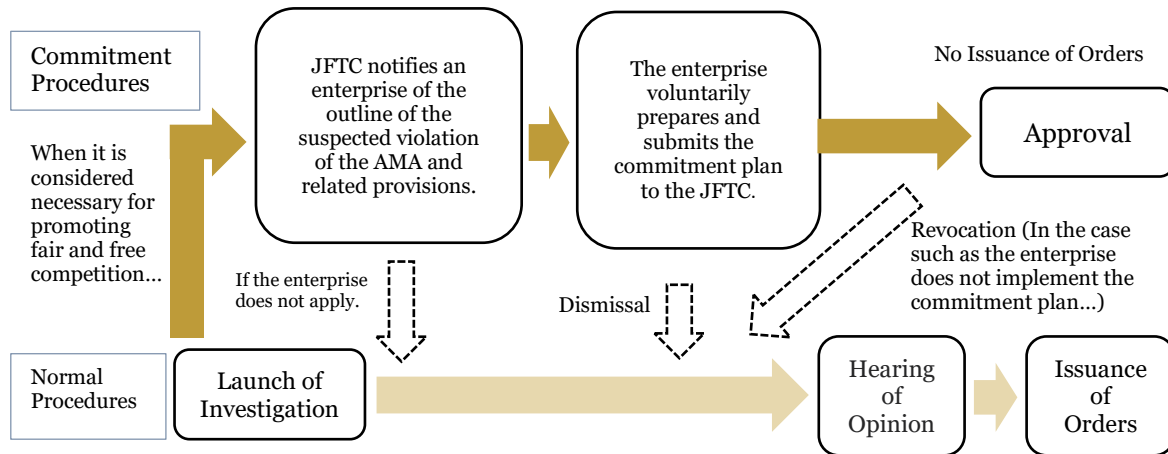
Commitment Procedures

When it is considered necessary for promoting fair and free competition…

JFTC notifies an enterprise of the outline of the suspected violation of the AMA and related provisions.

The enterprise voluntarily prepares and submits the commitment plan to the JFTC.

No Issuance of Orders

Approval

Revocation (In the case such as the enterprise does not implement the commitment plan…)

If the enterprise does not apply.

Dismissal

Normal Procedures

Launch of Investigation

Hearing of Opinion

Issuance of Orders